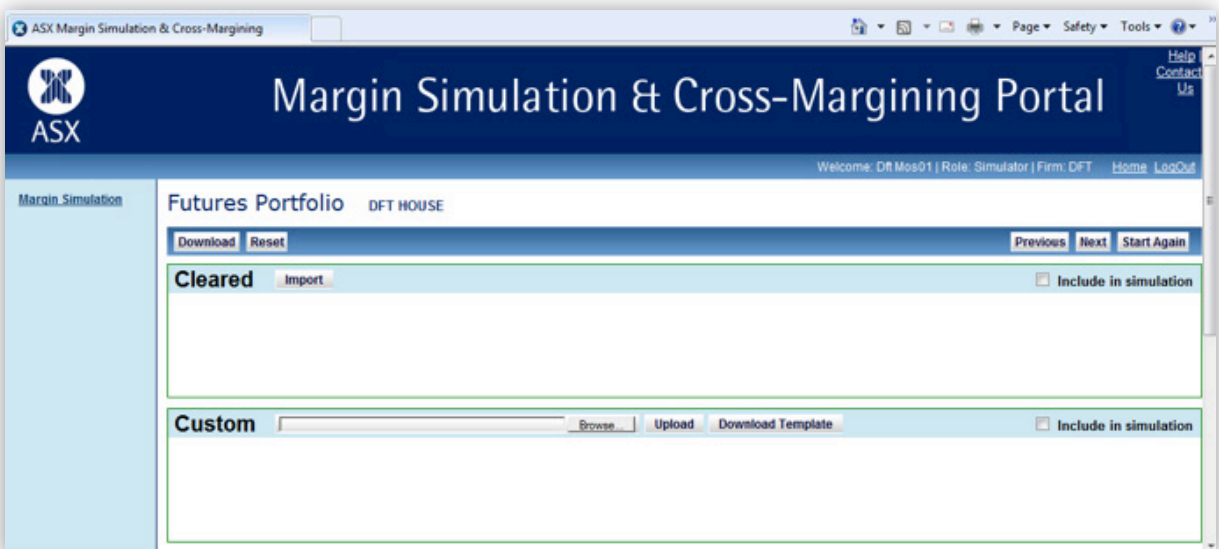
ASX Margin Simulation & Cross-Margining

Page ▾ Safety ▾ Tools ▾

ASX

Margin Simulation & Cross-Margining Portal

Help
Contact Us

Welcome: Dft Mos01 | Role: Simulator | Firm: DFT Home LogOut

Margin Simulation

Futures Portfolio DFT HOUSE

Download Reset

Previous Next Start Again

Cleared Import

Include in simulation

Custom Browse... Upload Download Template

Include in simulation